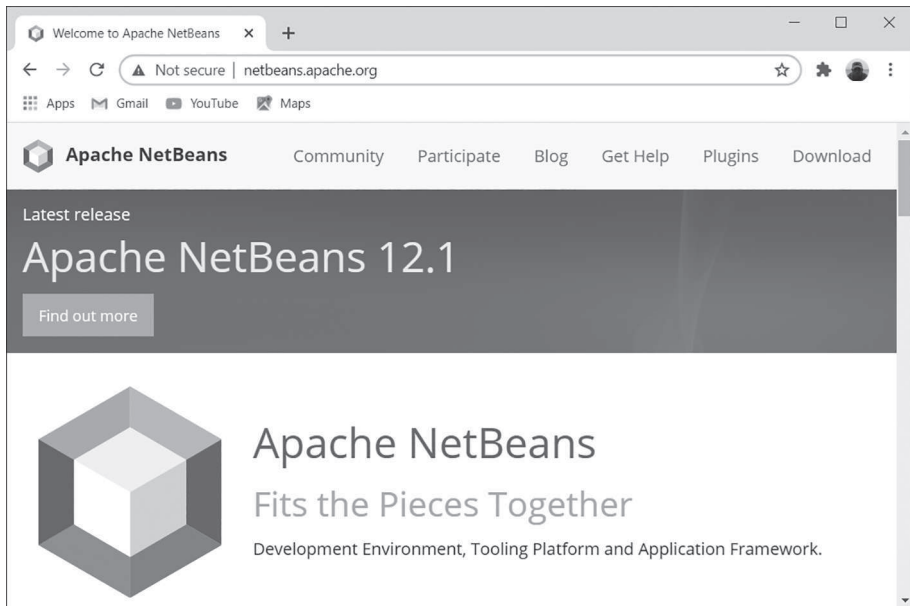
Welcome to Apache NetBeans ×

Not secure | netbeans.apache.org

Apps Gmail YouTube Maps

Apache NetBeans Community Participate Blog Get Help Plugins Download

Latest release

Apache NetBeans 12.1

Find out more

Apache NetBeans

Fits the Pieces Together

Development Environment, Tooling Platform and Application Framework.